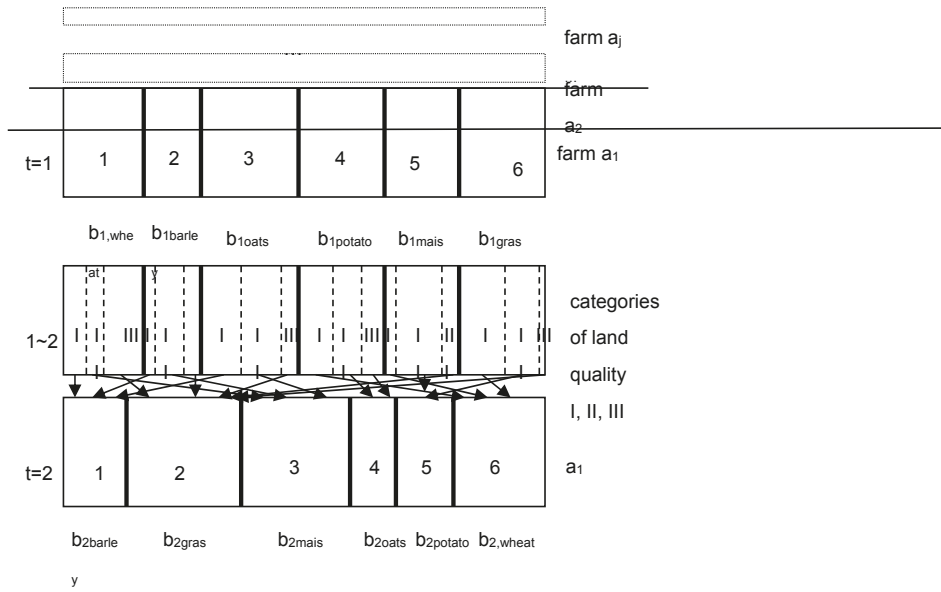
farm $a_j$

...

farm

$a_2$

farm $a_1$

t=1

1 2 3 4 5 6

$b_{1,whe}$ at $b_{1barle}$ y $b_{1oats}$ $b_{1potato}$ $b_{1mais}$ $b_{1gras}$

1~2

I II III I I II I I III I I III I II I I III

categories of land quality I, II, III

t=2

1 2 3 4 5 6

$a_1$

$b_{2barle}$ y $b_{2gras}$ $b_{2mais}$ $b_{2oats}$ $b_{2potato}$ $b_{2,wheat}$